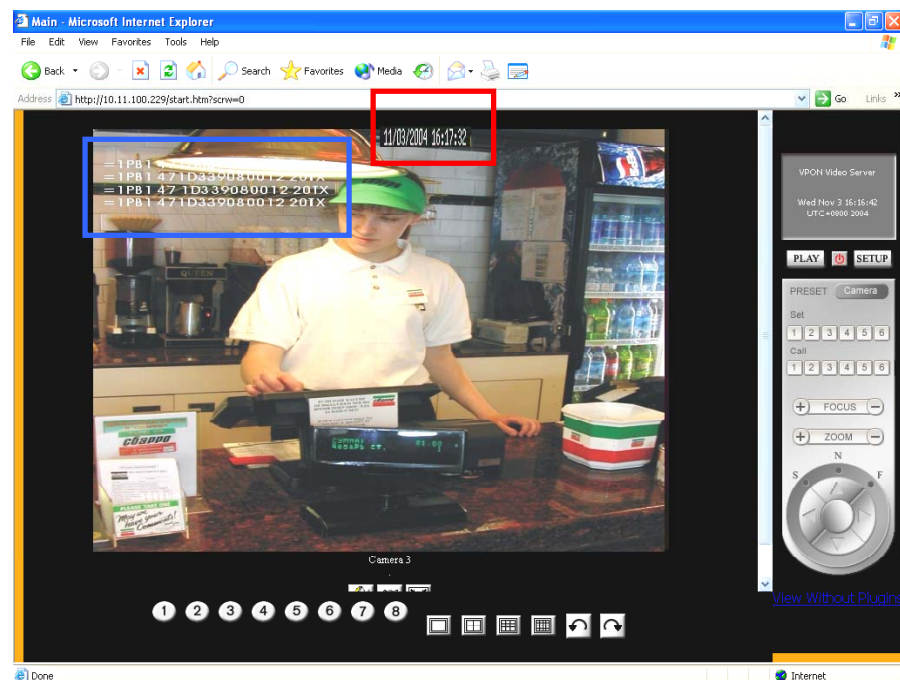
Main - Microsoft Internet Explorer

File Edit View Favorites Tools Help

Back Search Favorites Media

Address http://10.11.100.229/start.htm?scrw=0

Go Links

11/03/2004 16:17:32

=1PB1
=1PB1471D33908001220TA
=1PB1471D33908001220TX
=1PB1471D33908001220TX

QUEEN

PLEASE TAKE ONE

VPON Video Server

Wed Nov 3 16:16:42 UTC+0800 2004

PLAY SETUP

PRESET Camera

Set

1 2 3 4 5 6

Call

1 2 3 4 5 6

FOCUS

ZOOM

N

S

F

Camera 3

1 2 3 4 5 6 7 8

View Without Plugins

Done

Internet